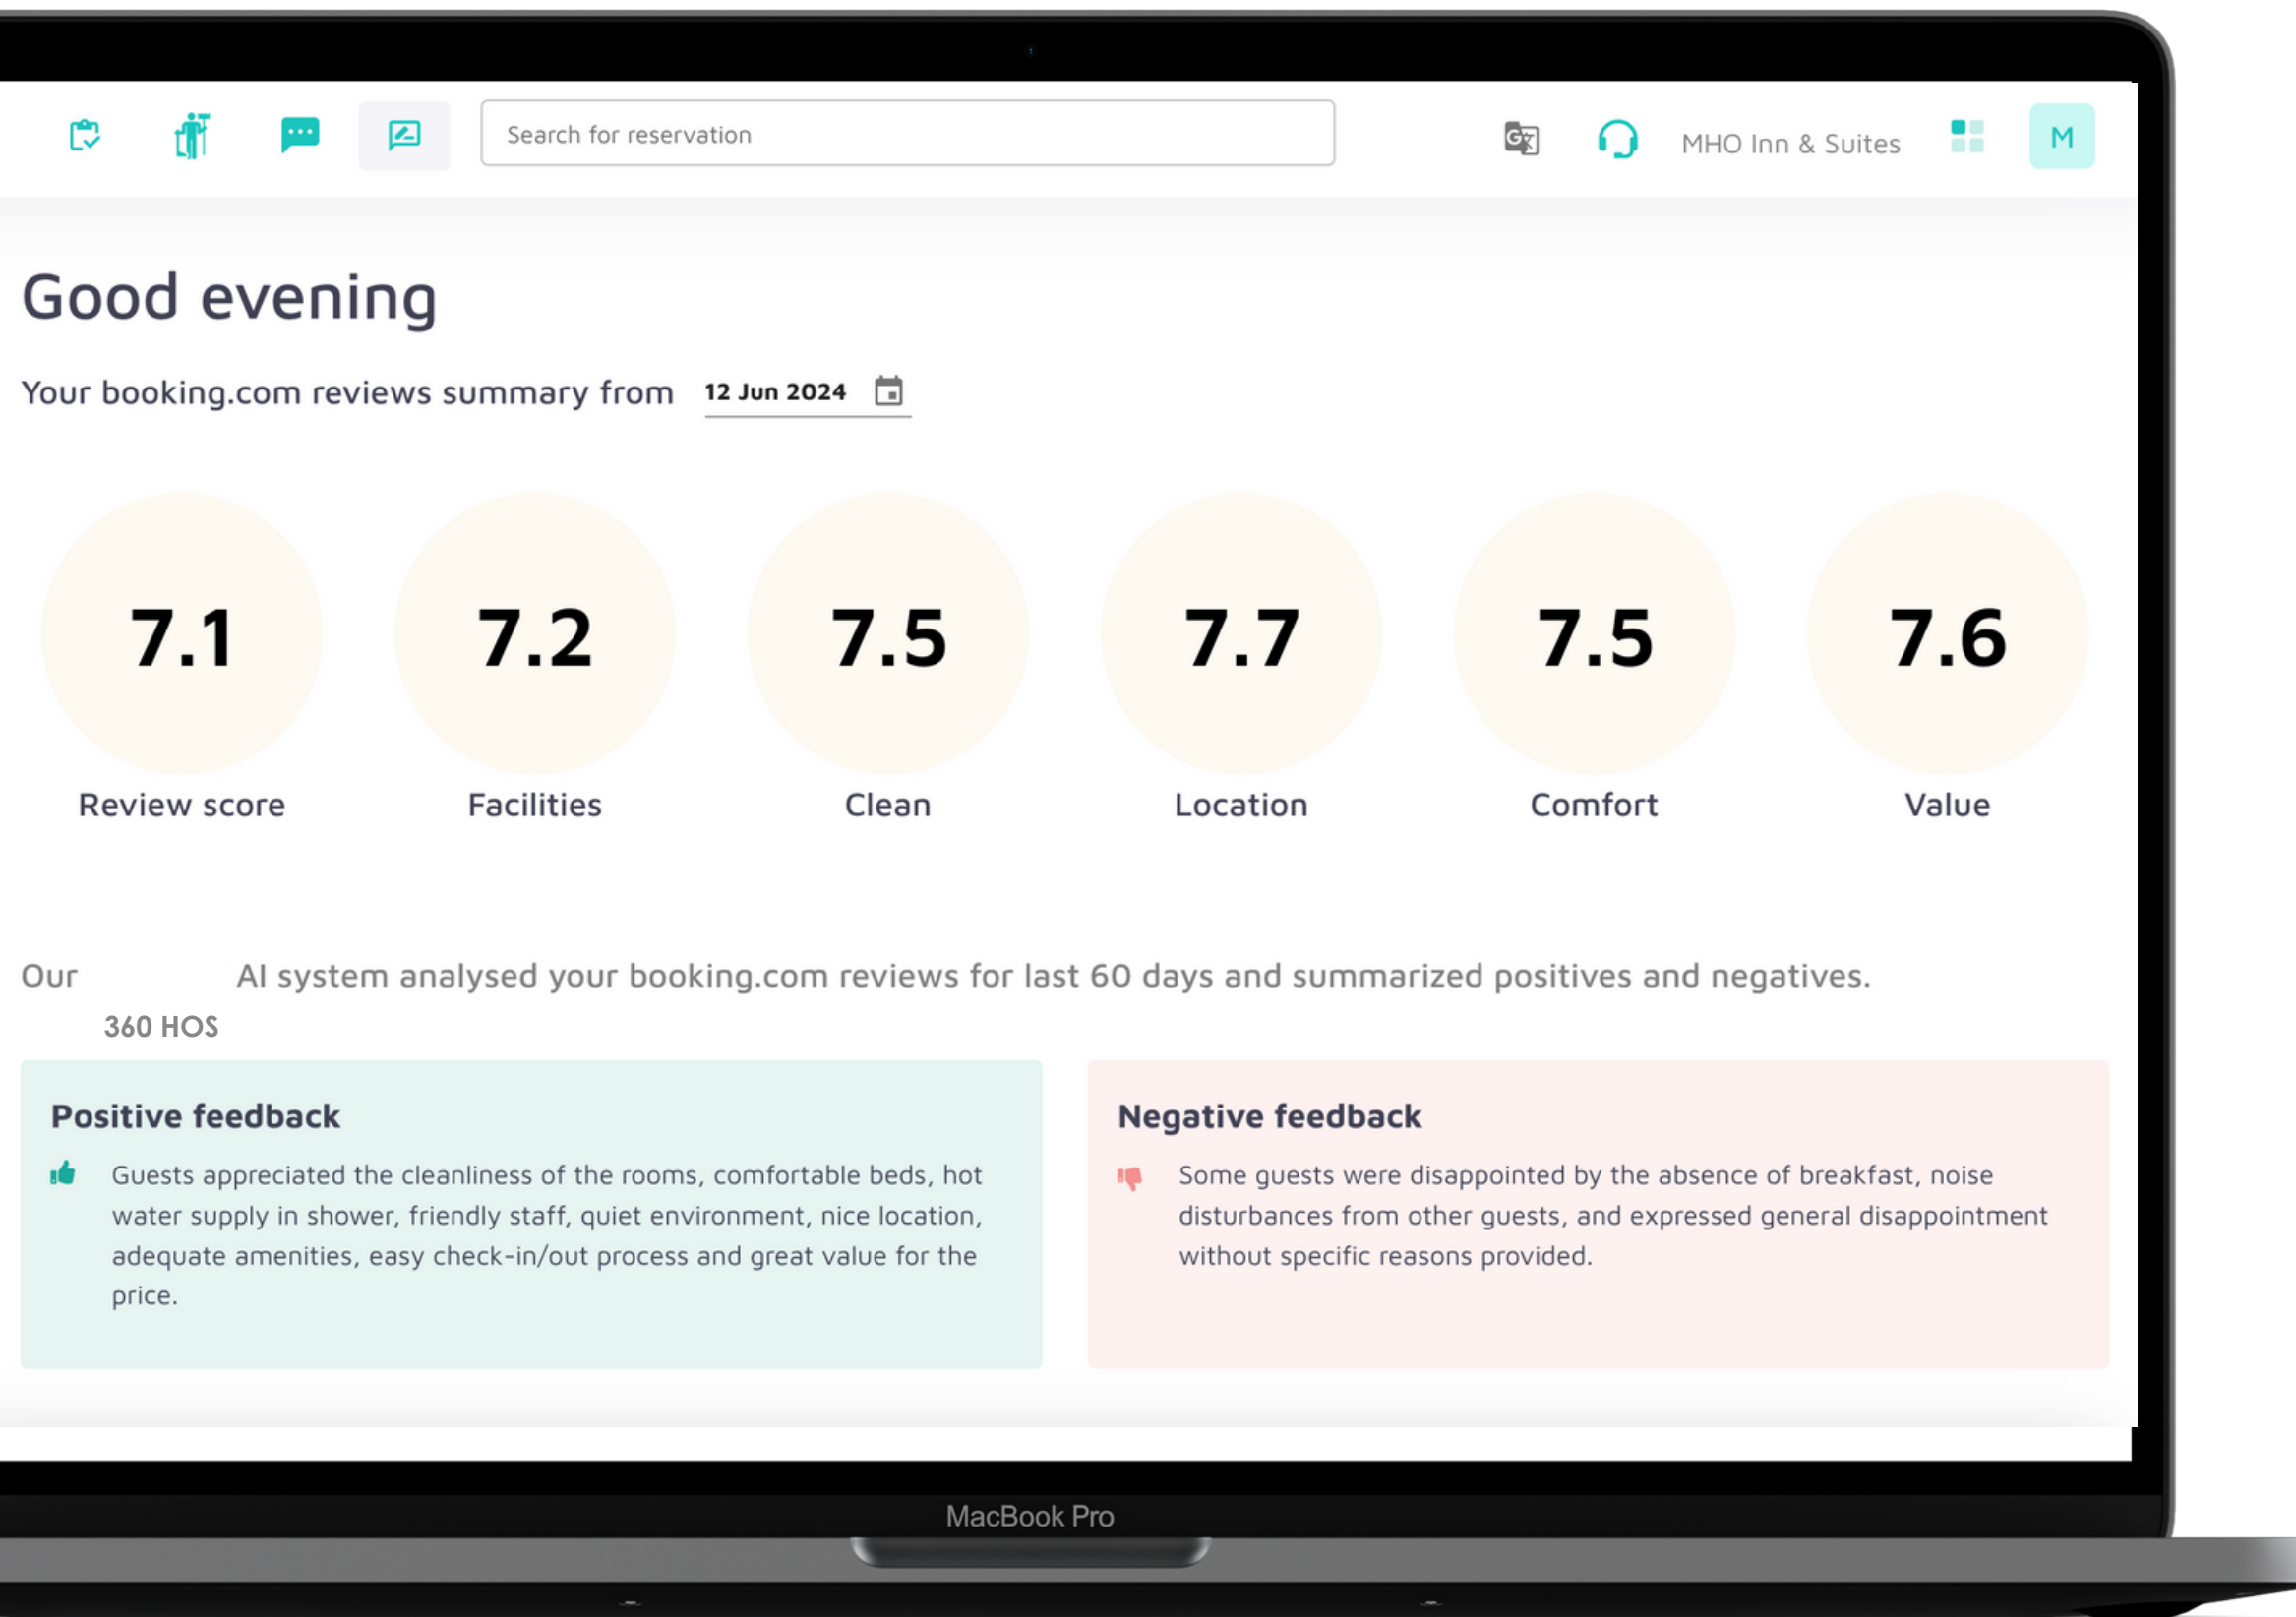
Search for reservation

MHO Inn & Suites

M

Good evening

Your booking.com reviews summary from 12 Jun 2024

7.1
Review score

7.2
Facilities

7.5
Clean

7.7
Location

7.5
Comfort

7.6
Value

Our AI system analysed your booking.com reviews for last 60 days and summarized positives and negatives.
360 HOS

Positive feedback

Guests appreciated the cleanliness of the rooms, comfortable beds, hot water supply in shower, friendly staff, quiet environment, nice location, adequate amenities, easy check-in/out process and great value for the price.

Negative feedback

Some guests were disappointed by the absence of breakfast, noise disturbances from other guests, and expressed general disappointment without specific reasons provided.

MacBook Pro